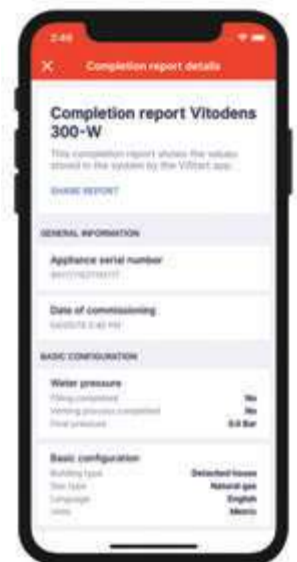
2:46

Completion report details

Completion report Vitodens 300-W

This completion report shows the values stored in the system by the ViStart app.

SHARE REPORT

GENERAL INFORMATION

Appliance serial number

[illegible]

Date of commissioning

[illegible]

BASIC CONFIGURATION

Water pressure

Filling completed No
Venting process completed No
Final pressure 0.0 Bar

Basic configuration

Building type Detached house
Gas type Natural gas
Language English
Units Metric